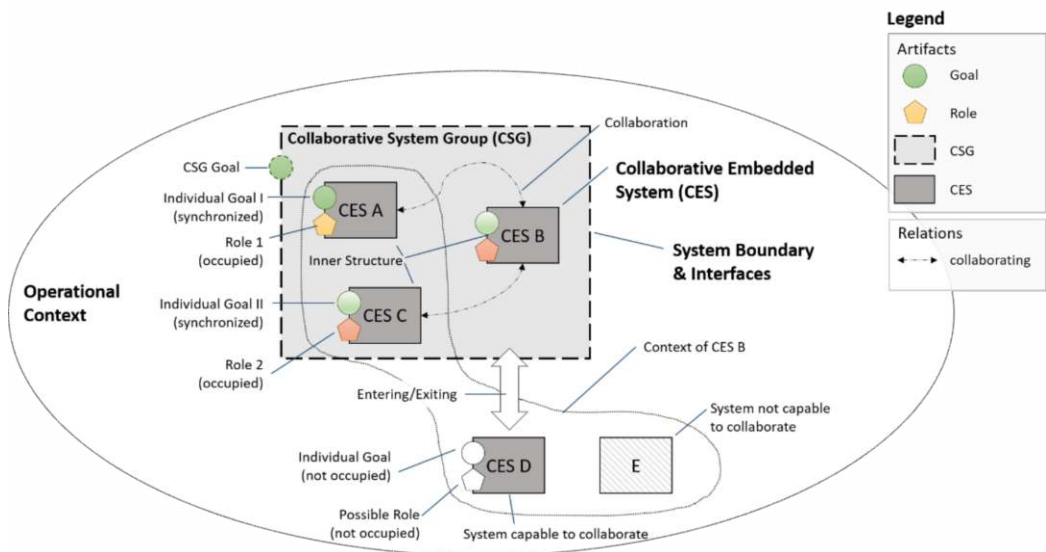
Legend

Artifacts

Goal

Role

CSG

CES

Relations

collaborating

Collaborative System Group (CSG)

Collaboration

CSG Goal

Collaborative Embedded System (CES)

Individual Goal I (synchronized)

CES A

CES B

Role 1 (occupied)

Inner Structure

System Boundary & Interfaces

Operational Context

Individual Goal II (synchronized)

CES C

Role 2 (occupied)

Context of CES B

Entering/Exiting

System not capable to collaborate

Individual Goal (not occupied)

CES D

E

Possible Role (not occupied)

System capable to collaborate